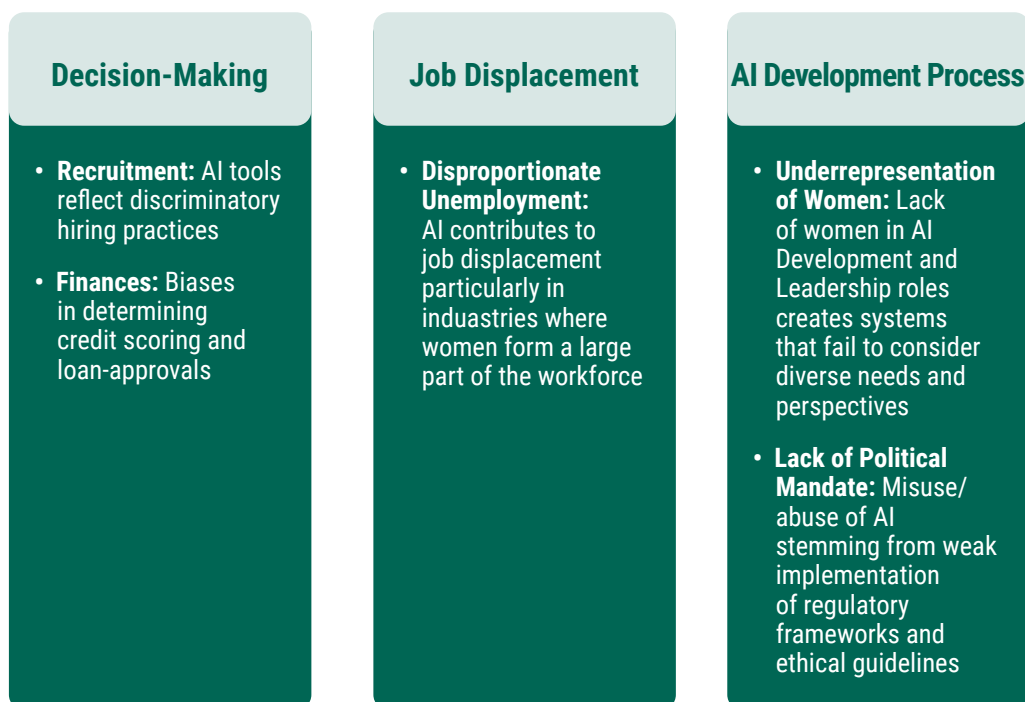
Decision-Making

• Recruitment: AI tools reflect discriminatory hiring practices

• Finances: Biases in determining credit scoring and loan-approvals

Job Displacement

• Disproportionate Unemployment: AI contributes to job displacement particularly in induastries where women form a large part of the workforce

AI Development Process

• Underrepresentation of Women: Lack of women in AI Development and Leadership roles creates systems that fail to consider diverse needs and perspectives

• Lack of Political Mandate: Misuse/abuse of AI stemming from weak implementation of regulatory frameworks and ethical guidelines